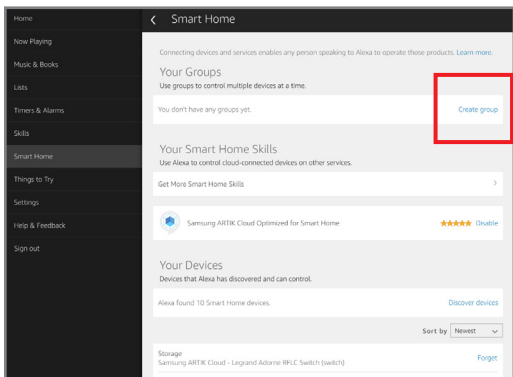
Home
Now Playing
Music & Books
Lists
Timers & Alarms
Skills
Smart Home
Things to Try
Settings
Help & Feedback
Sign out

Smart Home

Connecting devices and services enables any person speaking to Alexa to operate those products. Learn more.

Your Groups
Use groups to control multiple devices at a time.

You don't have any groups yet.
Create group

Your Smart Home Skills
Use Alexa to control cloud-connected devices on other services.

Get More Smart Home Skills

Samsung ARTIK Cloud Optimized for Smart Home
Disable

Your Devices
Devices that Alexa has discovered and can control.

Alexa found 10 Smart Home devices.
Discover devices

Sort by Newest

Storage
Samsung ARTIK Cloud - Legrand Adorne RFLC Switch (switch)
Forget